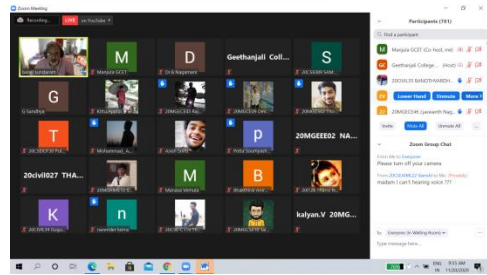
Zoom Meeting

Recording... LIVE on YouTube

Participants (701)

Find a participant

Manjula GCET (Co-host, me)

Geethanjali College... (Host)

20CIVIL31 BANOTHANDH...

Lower Hand Unmute More

20MGEEE245 Jaswanth Nag...

Invite Mute All Unmute All ...

Zoom Group Chat

From Me to Everyone:
Please turn off your camera

From 20CIVIL027 Ganesh to Me: (Privately)
madam i can't hearing voice ???

To: Everyone (in Waiting Room)

Type message here...

Sangi Sundaram

M
Manjula GCET

D
Dr.B.Nagamani

Geethanjali Coll...

S
20CSE038 SAM...

G
G Sandhya

Kittu Varsha...

20MGEEE143 Aji...

20MGCSE01 Gan...

20MGECE07 Kos...

T
20CSEDOP30 Pol...

Mohammad_A...

Aasish Reddy

P
Poola Sowmyam...

20MGEEE02 NA...

20civil027 THA...

20MGIME01 S...

M
Manasa Vemula

B
Bhargavi 4 Arvi...

20CSE PRIYA N...

K
20CIVIL29 Gujo...

n
naveender kumar

20MGECSCD4 TIR...

20MGCSE10 Sa...

kalyan.V 20MG...

9:55 AM
11/20/2020
ENG IN